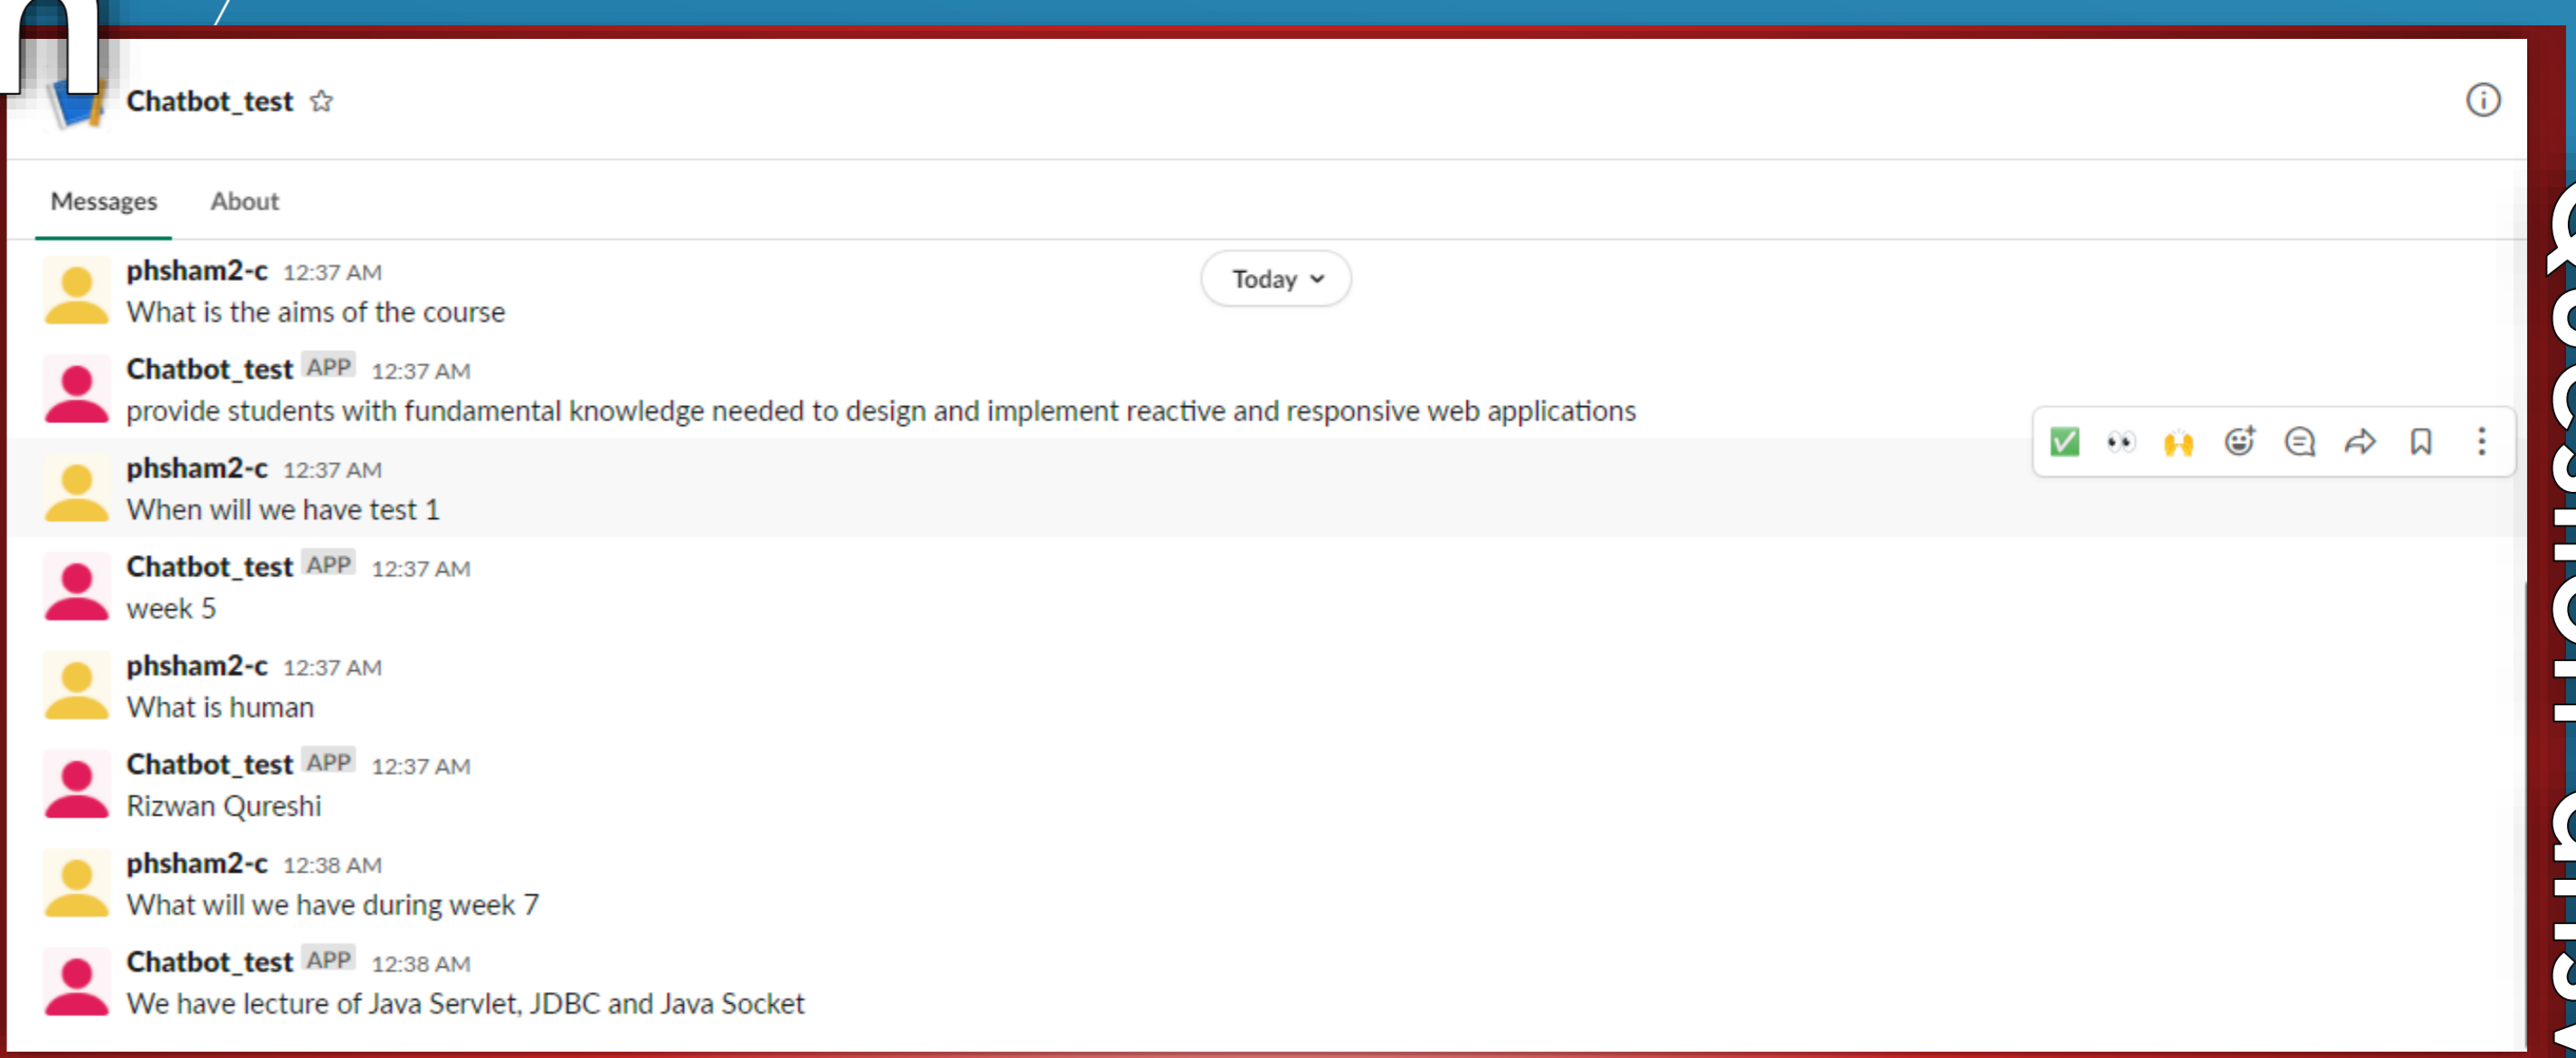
Chatbot_test ☆

Messages About

Today

phsham2-c 12:37 AM
What is the aims of the course

Chatbot_test APP 12:37 AM
provide students with fundamental knowledge needed to design and implement reactive and responsive web applications

phsham2-c 12:37 AM
When will we have test 1

Chatbot_test APP 12:37 AM
week 5

phsham2-c 12:37 AM
What is human

Chatbot_test APP 12:37 AM
Rizwan Qureshi

phsham2-c 12:38 AM
What will we have during week 7

Chatbot_test APP 12:38 AM
We have lecture of Java Servlet, JDBC and Java Socket